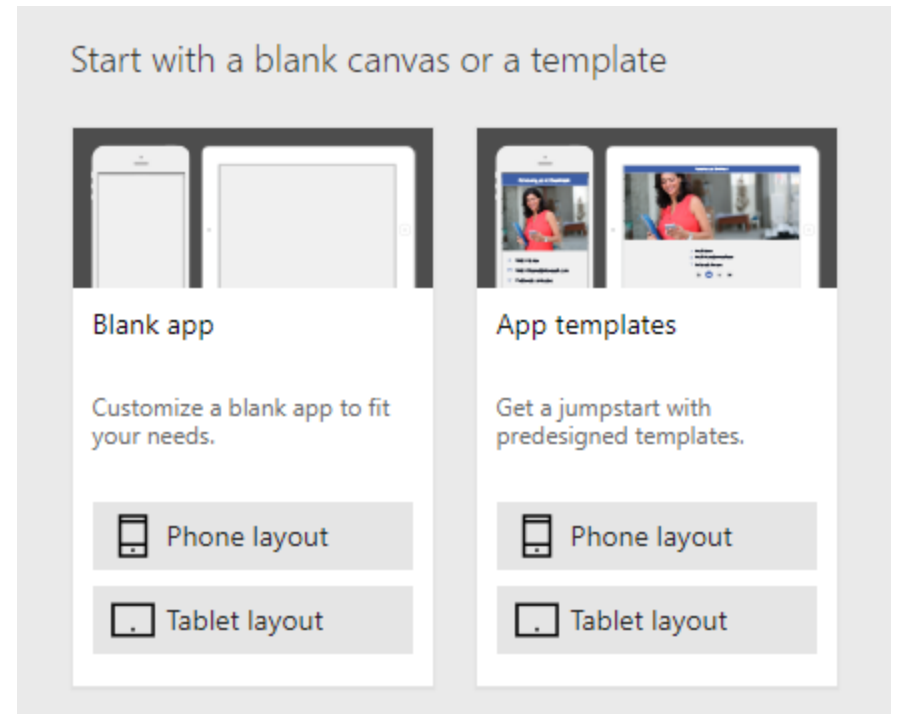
Start with a blank canvas or a template

Blank app

Customize a blank app to fit your needs.

Phone layout

Tablet layout

App templates

Get a jumpstart with predesigned templates.

Phone layout

Tablet layout